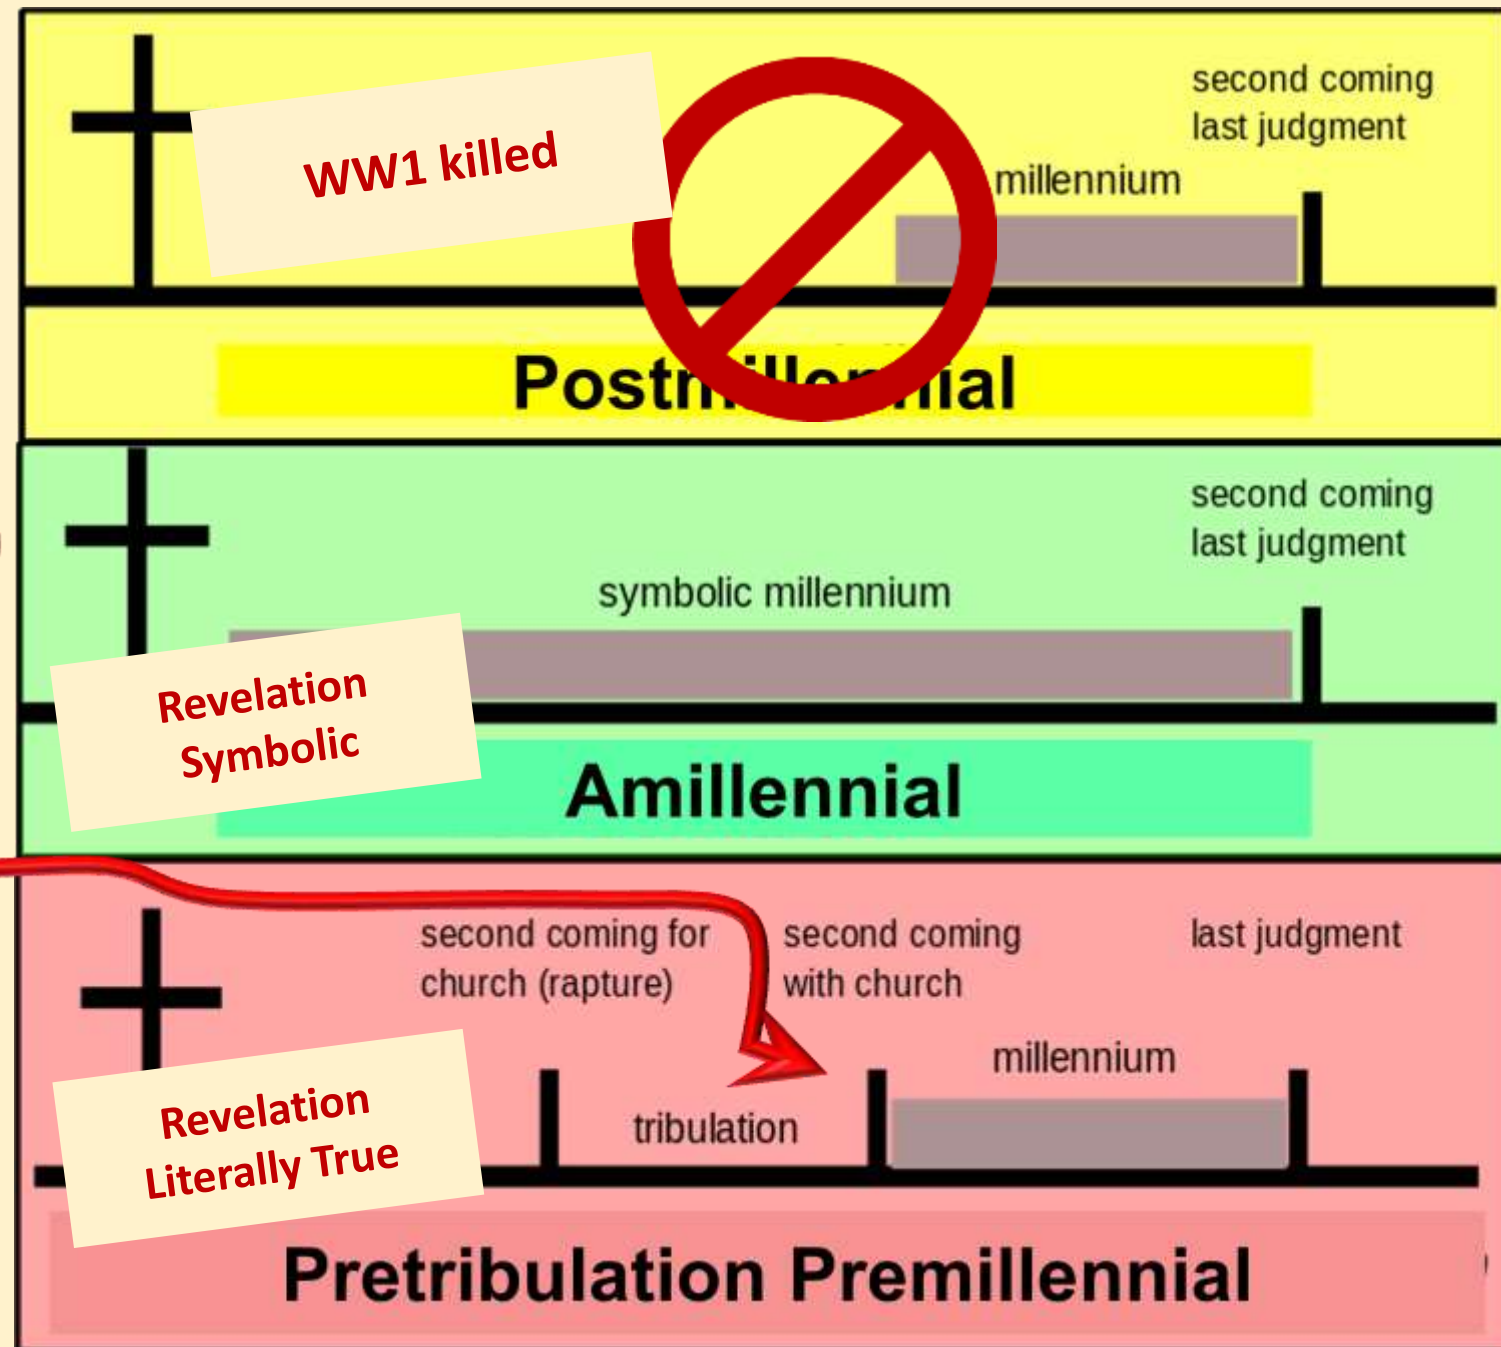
WW1 killed

second coming
last judgment

millennium

Post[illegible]ial

second coming
last judgment

symbolic millennium

Revelation Symbolic

Amillennial

second coming for church (rapture)

second coming with church

last judgment

millennium

Revelation Literally True

tribulation

Pretribulation Premillennial